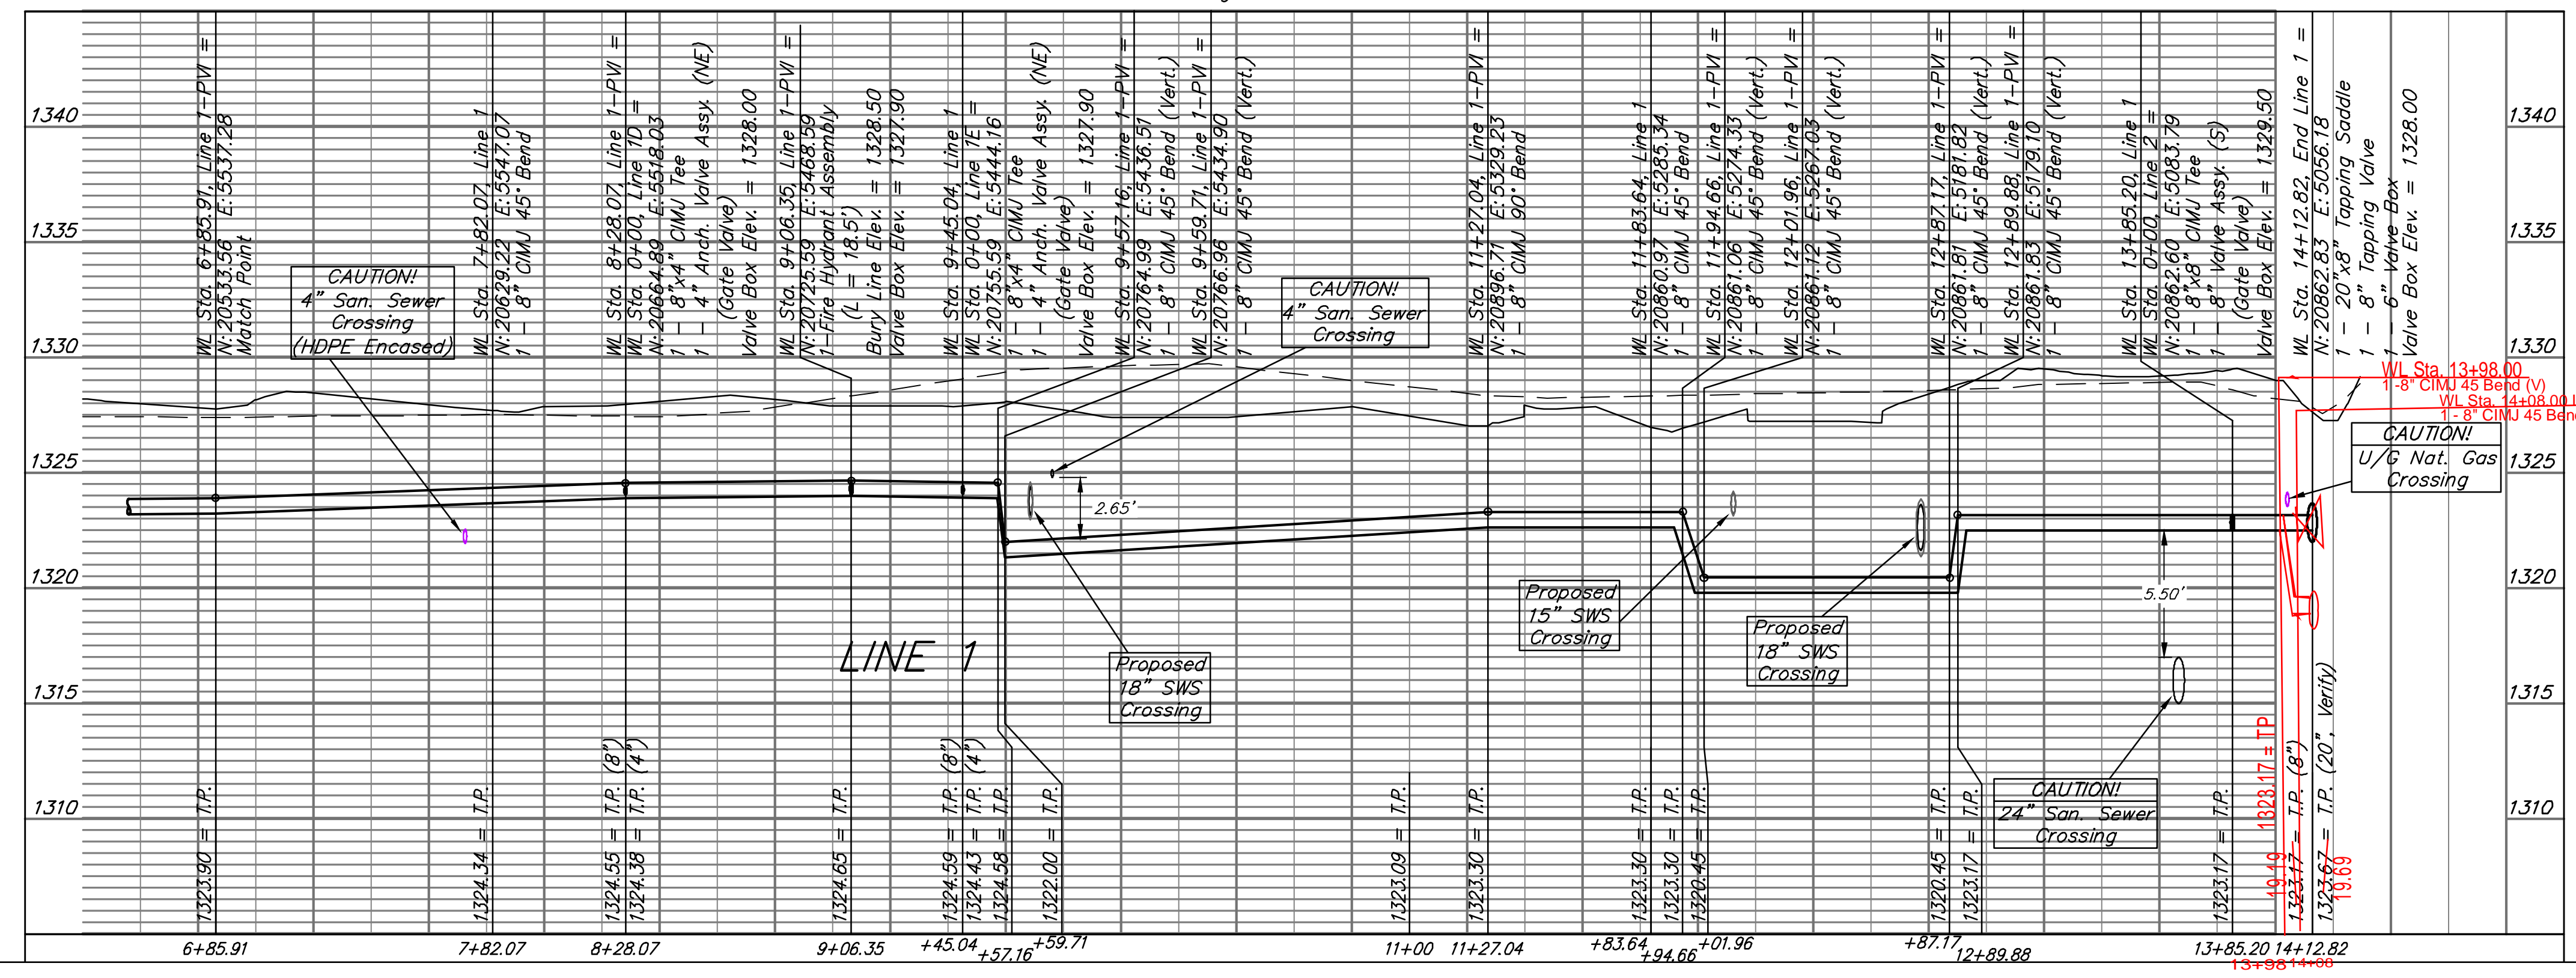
1340
1335
1330
1325
1320
1315
1310

WL Sta. 6+85.91, Line 1–PVI =
N:20533.56 E:5537.28
Match Point

WL Sta. 7+82.07, Line 1
N:20629.22 E:5547.07
1 – 8" CIMJ 45° Bend

WL Sta. 8+28.07, Line 1–PVI =
WL Sta. 0+00, Line 1D =
N:20664.89 E:5518.03
1 – 8"x4" CIMJ Tee
1 – 4" Anch. Valve Assy. (NE)
(Gate Valve)
Valve Box Elev. = 1328.00

WL Sta. 9+06.35, Line 1–PVI =
N:20725.59 E:5468.59
1–Fire Hydrant Assembly
(L = 18.5')
Bury Line Elev. = 1328.50
Valve Box Elev. = 1327.90

WL Sta. 9+45.04, Line 1
WL Sta. 0+00, Line 1E =
N:20755.59 E:5444.16
1 – 8"x4" CIMJ Tee
1 – 4" Anch. Valve Assy. (NE)
(Gate Valve)
Valve Box Elev. = 1327.90

WL Sta. 9+57.16, Line 1–PVI =
N:20764.99 E:5436.51
1 – 8" CIMJ 45° Bend (Vert.)

WL Sta. 9+59.71, Line 1–PVI =
N:20766.96 E:5434.90
1 – 8" CIMJ 45° Bend (Vert.)

WL Sta. 11+27.04, Line 1–PVI =
N:20896.71 E:5329.23
1 – 8" CIMJ 90° Bend

WL Sta. 11+83.64, Line 1
N:20860.97 E:5285.34
1 – 8" CIMJ 45° Bend

WL Sta. 11+94.66, Line 1–PVI =
N:20861.06 E:5274.33
1 – 8" CIMJ 45° Bend (Vert.)

WL Sta. 12+01.96, Line 1–PVI =
N:20861.12 E:5267.03
1 – 8" CIMJ 45° Bend (Vert.)

WL Sta. 12+87.17, Line 1–PVI =
N:20861.81 E:5181.82
1 – 8" CIMJ 45° Bend (Vert.)

WL Sta. 12+89.88, Line 1–PVI =
N:20861.83 E:5179.10
1 – 8" CIMJ 45° Bend (Vert.)

WL Sta. 13+85.20, Line 1
WL Sta. 0+00, Line 2 =
N:20862.60 E:5083.79
1 – 8"x8" CIMJ Tee
1 – 8" Valve Assy. (S)
(Gate Valve)
Valve Box Elev. = 1329.50

WL Sta. 14+12.82, End Line 1 =
N:20862.83 E:5056.18
1 – 20"x8" Tapping Saddle
1 – 8" Tapping Valve
1 – 6" Valve Box
Valve Box Elev. = 1328.00

CAUTION!
4" San. Sewer
Crossing
(HDPE Encased)

CAUTION!
4" San. Sewer
Crossing

WL Sta. 13+98.00
1-8" CIMJ 45 Bend (V)
WL Sta. 14+08.00
1- 8" CIMJ 45 Bend

CAUTION!
U/G Nat. Gas
Crossing

2.65'
5.50'

Proposed
15" SWS
Crossing

Proposed
18" SWS
Crossing

Proposed
18" SWS
Crossing

LINE 1

CAUTION!
24" San. Sewer
Crossing

1323.90 = T.P.
1324.34 = T.P.
1324.55 = T.P. (8")
1324.38 = T.P. (4")
1324.65 = T.P.
1324.59 = T.P. (8")
1324.43 = T.P. (4")
1324.58 = T.P.
1322.00 = T.P.
1323.09 = T.P.
1323.30 = T.P.
1323.30 = T.P.
1323.30 = T.P.
1320.45 = T.P.
1320.45 = T.P.
1323.17 = T.P.
1323.17 = T.P.
1323.17 = TP
19.19
1323.17 = T.P. (8")
1323.67 = T.P. (20", Verify)
19.69

6+85.91
7+82.07
8+28.07
9+06.35
+45.04
+57.16
+59.71
11+00
11+27.04
+83.64
+94.66
+01.96
+87.17
12+89.88
13+85.20
14+12.82
13+98
14+08